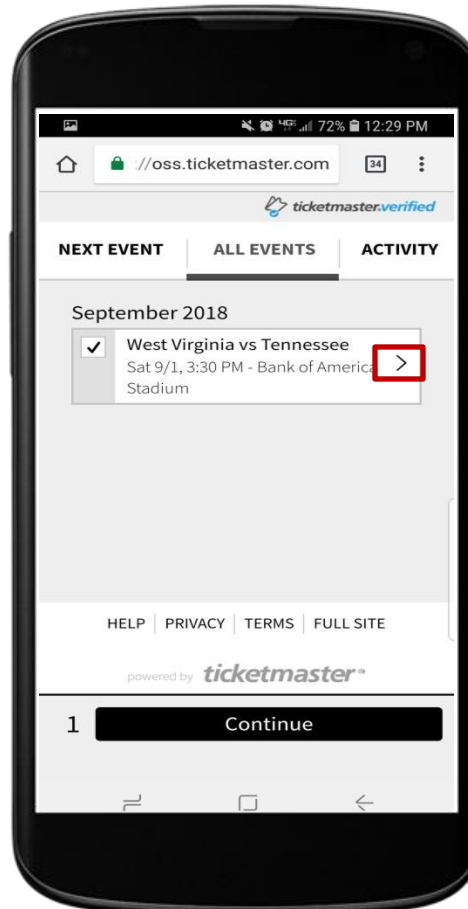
4G 72% 12:29 PM

://oss.ticketmaster.com 34

ticketmaster.verified

NEXT EVENT ALL EVENTS ACTIVITY

September 2018

West Virginia vs Tennessee
Sat 9/1, 3:30 PM - Bank of America Stadium

HELP | PRIVACY | TERMS | FULL SITE

powered by ticketmaster

1 Continue